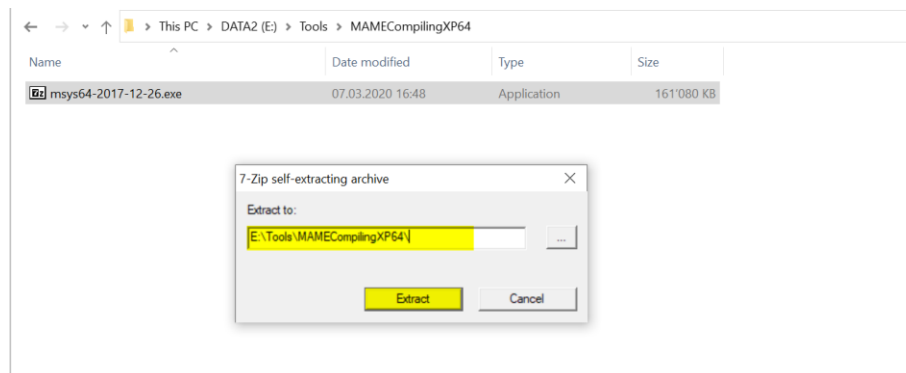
This PC > DATA2 (E:) > Tools > MAMECompilingXP64

| Name | Date modified | Type | Size |
|---|---|---|---|
| msys64-2017-12-26.exe | 07.03.2020 16:48 | Application | 161'080 KB |

7-Zip self-extracting archive

Extract to:

E:\Tools\MAMECompilingXP64\

...

Extract

Cancel